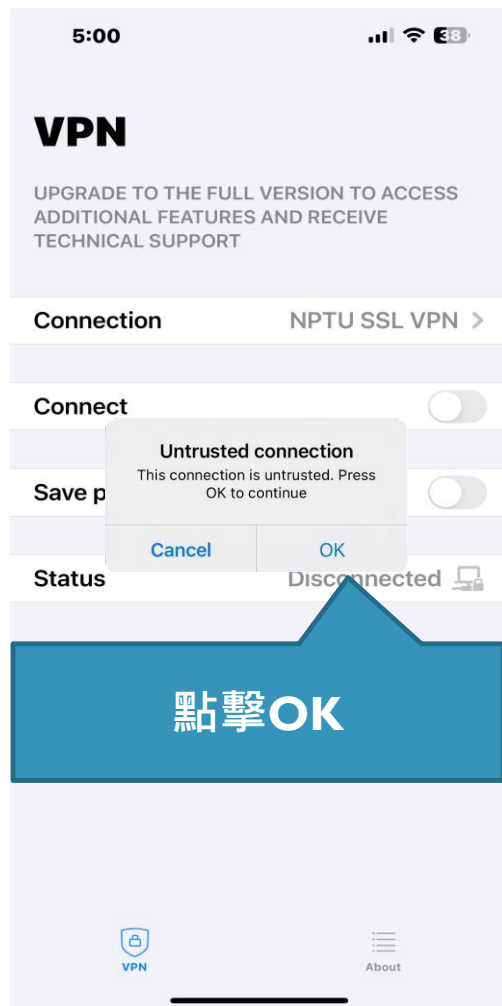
5:00

38

VPN

UPGRADE TO THE FULL VERSION TO ACCESS ADDITIONAL FEATURES AND RECEIVE TECHNICAL SUPPORT

Connection NPTU SSL VPN >

Connect

Save p

Untrusted connection

This connection is untrusted. Press OK to continue

Cancel OK

Status Disconnected

點擊OK

VPN

About